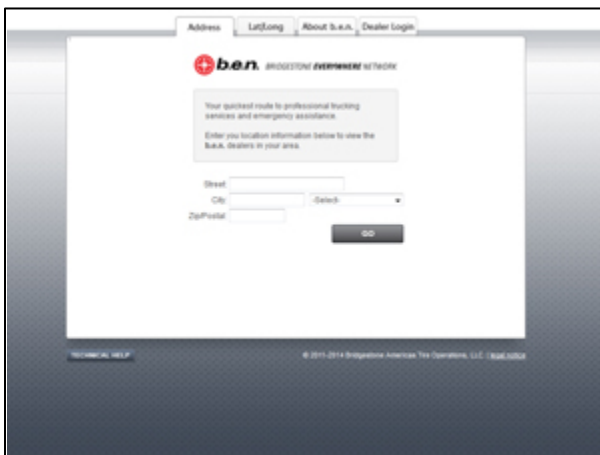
Address | Lat/Long | About b.e.n. | Dealer Login

b.e.n. BRIDGESTONE EVERYWHERE NETWORK

Your quickest route to professional trucking services and emergency assistance.

Enter you location information below to view the b.e.n. dealers in your area.

Street:
City: -Select-
Zip/Postal:

GO

TECHNICAL HELP

© 2011-2014 Bridgestone Americas Tire Operations, LLC | legal notice